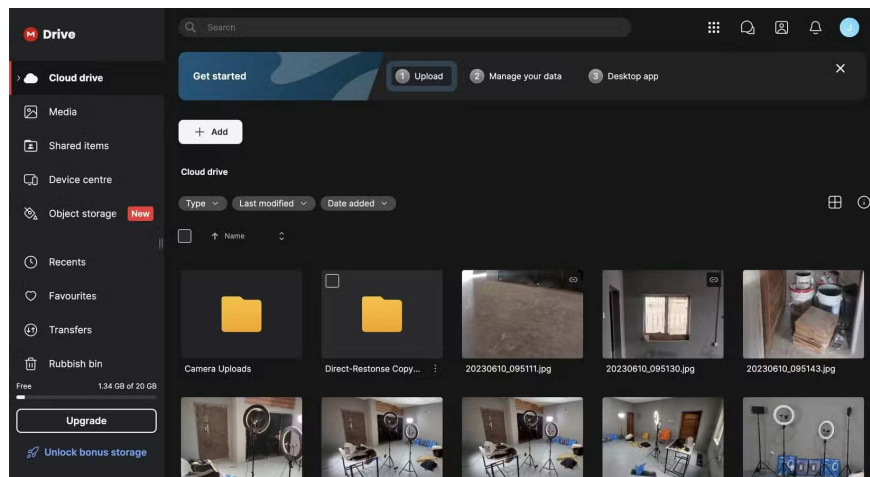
M Drive

Search

J

Cloud drive
Media
Shared items
Device centre
Object storage New
Recents
Favourites
Transfers
Rubbish bin

Free 1.34 GB of 20 GB

Upgrade

Unlock bonus storage

Get started
1 Upload
2 Manage your data
3 Desktop app

+ Add

Cloud drive

Type
Last modified
Date added

Name

Camera Uploads
Direct-Restonse Copy...
20230610_095111.jpg
20230610_095130.jpg
20230610_095143.jpg